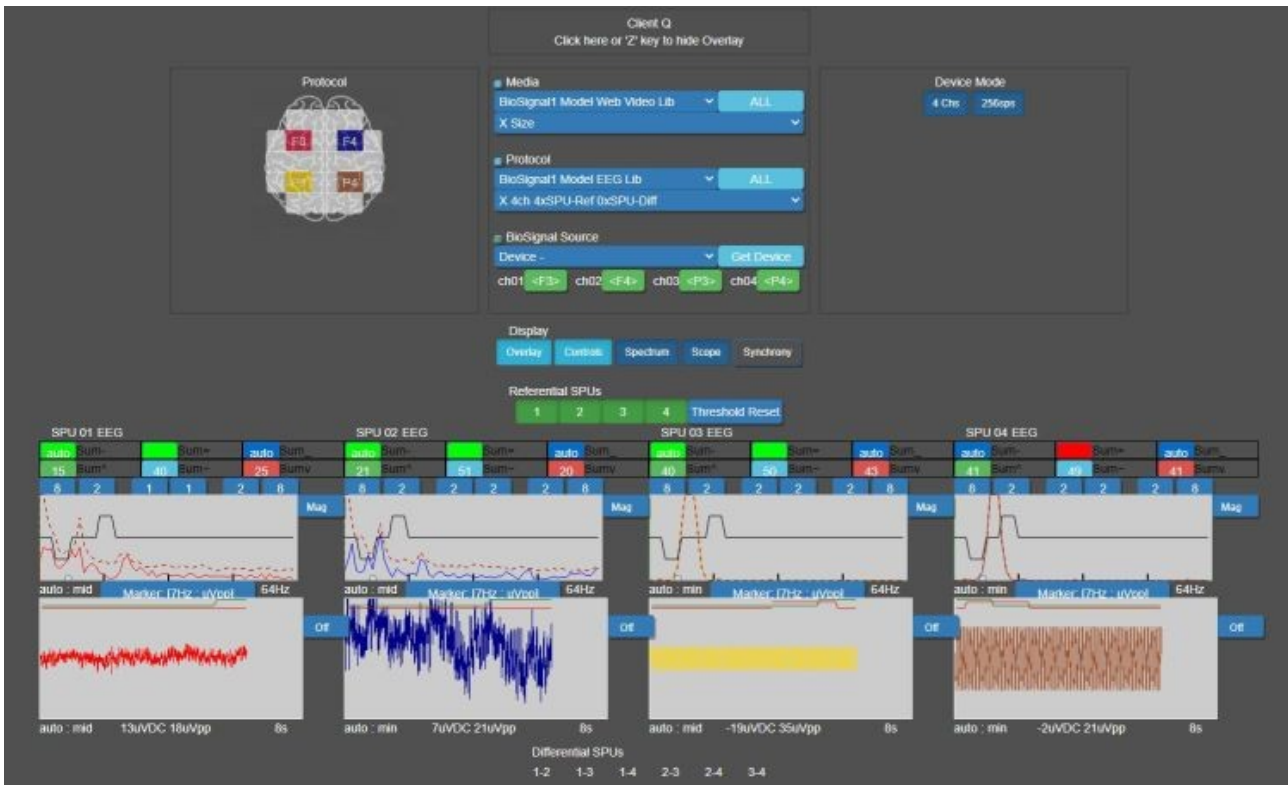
Client Q
Click here or 'Z' key to hide Overlay

Protocol

F3 F4 P3 P4

Media
BioSignal1 Model Web Video Lib ALL
X Size

Protocol
BioSignal1 Model EEG Lib ALL
X 4ch 4xSPU-Ref 0xSPU-Diff

BioSignal Source
Device - Get Device
ch01 <F3> ch02 <F4> ch03 <P3> ch04 <P4>

Device Mode
4 Chs 256sps

Display
Overlay Controls Spectrum Scope Synchrony

Referential SPUs
1 2 3 4 Threshold Reset

SPU 01 EEG
auto Sum- Sum= auto Sum_
15 Sum^ 40 Sum~ 25 Sumv
8 2 1 1 2 8
Mag
auto : mid Marker: [7Hz : uVpp] 64Hz
Off
auto : mid 13uVDC 18uVpp 8s

SPU 02 EEG
auto Sum- Sum= auto Sum_
21 Sum^ 51 Sum~ 20 Sumv
8 2 2 2 2 8
Mag
auto : mid Marker: [7Hz : uVpp] 64Hz
Off
auto : min 7uVDC 21uVpp 8s

SPU 03 EEG
auto Sum- Sum= auto Sum_
40 Sum^ 50 Sum~ 43 Sumv
8 2 2 2 2 8
Mag
auto : min Marker: [7Hz : uVpp] 64Hz
Off
auto : mid -19uVDC 35uVpp 8s

SPU 04 EEG
auto Sum- Sum= auto Sum_
41 Sum^ 49 Sum~ 41 Sumv
8 2 2 2 2 8
Mag
auto : min Marker: [7Hz : uVpp] 64Hz
Off
auto : min -2uVDC 21uVpp 8s

Differential SPUs
1-2 1-3 1-4 2-3 2-4 3-4